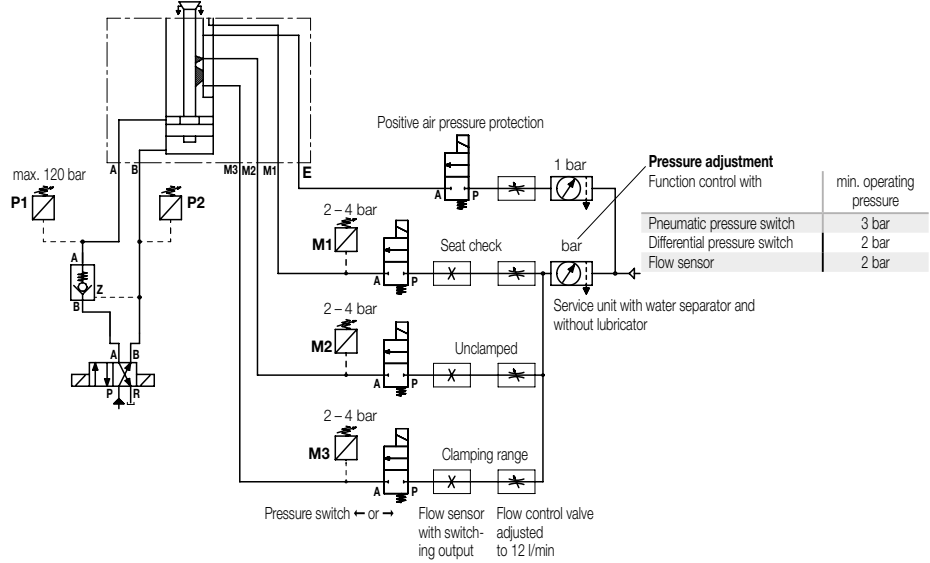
Positive air pressure protection

max. 120 bar

P1

P2

A B

M3 M2 M1

E

A P

1 bar

Pressure adjustment

Function control with | min. operating pressure

| Function control with | min. operating pressure |
|---|---|
| Pneumatic pressure switch | 3 bar |
| Differential pressure switch | 2 bar |
| Flow sensor | 2 bar |

2 – 4 bar

M1

Seat check

bar

A P

A

Z

B

Service unit with water separator and without lubricator

2 – 4 bar

M2

Unclamped

A P

A B

P R

2 – 4 bar

M3

Clamping range

A P

Pressure switch ← or →

Flow sensor with switching output

Flow control valve adjusted to 12 l/min